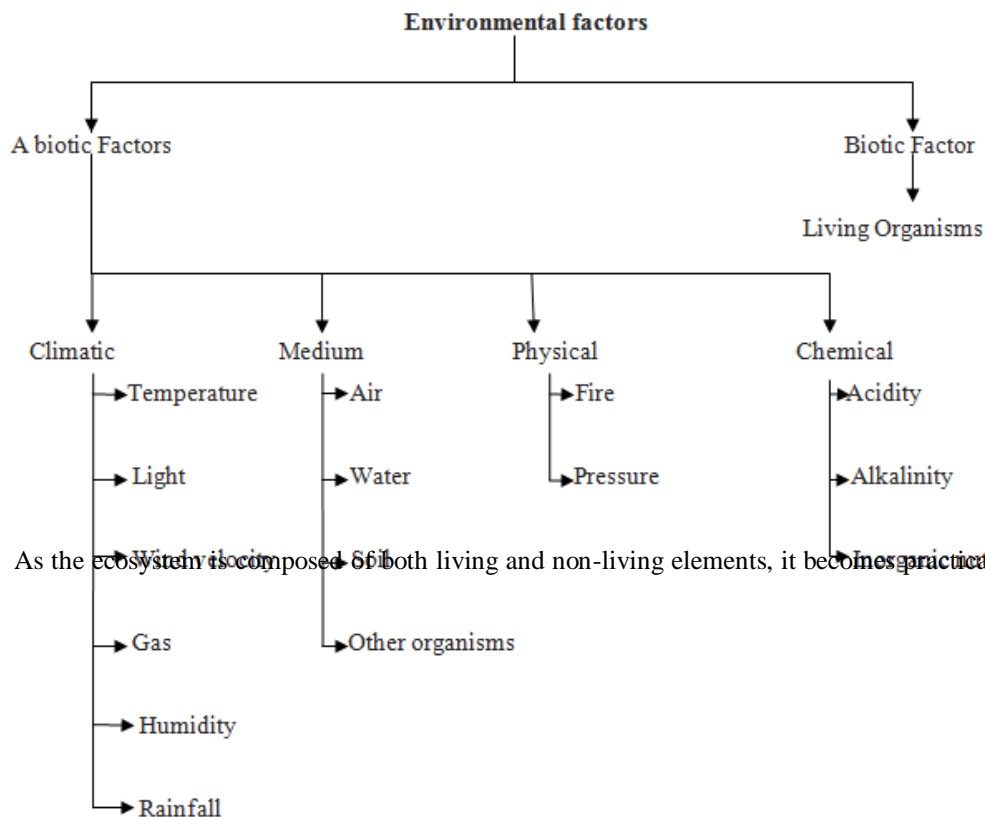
Environmental factors

A biotic Factors

Biotic Factor

Living Organisms

Climatic

Temperature

Light

Wind velocity

Gas

Humidity

Rainfall

Medium

Air

Water

Soil

Other organisms

Physical

Fire

Pressure

Chemical

Acidity

Alkalinity

Inorganic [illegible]

As the ecosystem is composed of both living and non-living elements, it becomes practica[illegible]